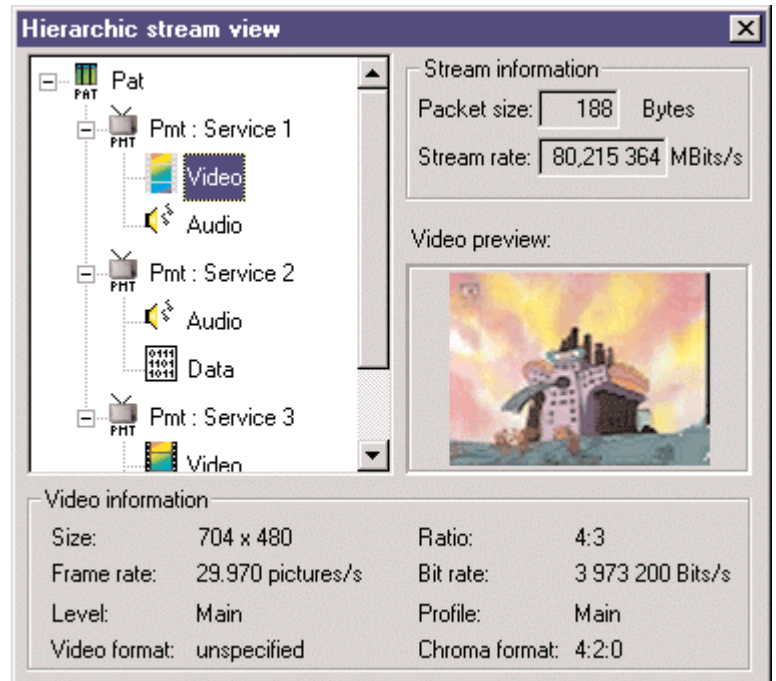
Hierarchic stream view

PAT Pat
PMT Pmt : Service 1
Video
Audio
PMT Pmt : Service 2
Audio
0111 1101 1011 Data
PMT Pmt : Service 3
Video

Stream information
Packet size: 188 Bytes
Stream rate: 80,215 364 MBits/s

Video preview:

Video information

| | | | |
|---|---|---|---|
| Size: | 704 x 480 | Ratio: | 4:3 |
| Frame rate: | 29.970 pictures/s | Bit rate: | 3 973 200 Bits/s |
| Level: | Main | Profile: | Main |
| Video format: | unspecified | Chroma format: | 4:2:0 |